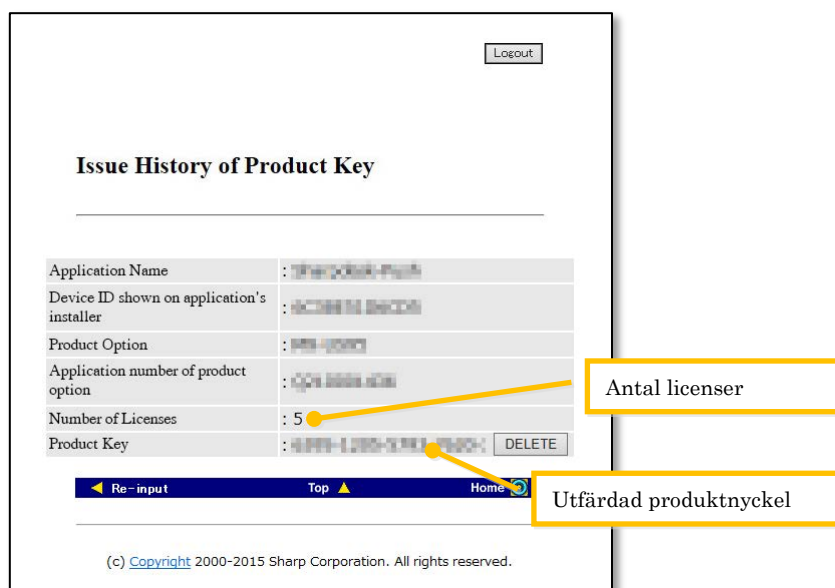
Logout

Issue History of Product Key

| Application Name | : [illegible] |
|---|---|
| Device ID shown on application's installer | : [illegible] |
| Product Option | : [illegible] |
| Application number of product option | : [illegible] |
| Number of Licenses | : 5 |
| Product Key | : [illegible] DELETE |

Re-input Top Home

Antal licenser

Utfärdad produktnyckel

(c) Copyright 2000-2015 Sharp Corporation. All rights reserved.